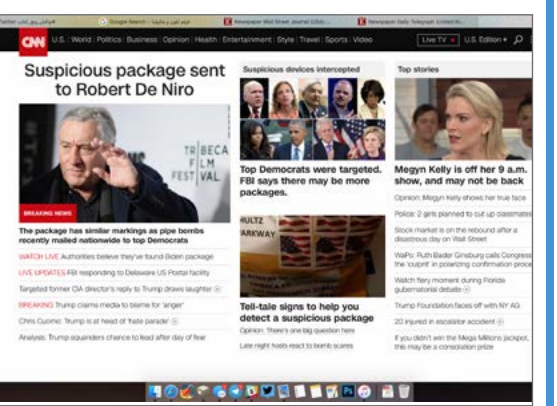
Twitter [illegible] | Google Search | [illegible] | Newspaper Wall Street Journal Editi... | Newspaper Daily Telegraph United Ki...

CNN U.S. World Politics Business Opinion Health Entertainment Style Travel Sports Video Live TV U.S. Edition

Suspicious package sent to Robert De Niro

TRIBECA FILM FESTIVAL

BREAKING NEWS

The package has similar markings as pipe bombs recently mailed nationwide to top Democrats

WATCH LIVE Authorities believe they've found Biden package

LIVE UPDATES FBI responding to Delaware US Postal facility

Targeted former CIA director's reply to Trump draws laughter

BREAKING Trump claims media to blame for 'anger'

Chris Cuomo: Trump is at heart of 'hate parade'

Analysis: Trump squanders chance to lead after day of fear

Suspicious devices intercepted

Top Democrats were targeted. FBI says there may be more packages.

RULTZ PARKWAY

Tell-tale signs to help you detect a suspicious package

Opinion: There's one big question here

Late night hosts react to bomb scares

Top stories

Megyn Kelly is off her 9 a.m. show, and may not be back

Opinion: Megyn Kelly shows her true face

Police: 2 girls planned to cut up classmates

Stock market is on the rebound after a disastrous day on Wall Street

WaPo: Ruth Bader Ginsburg calls Congress the 'culprit' in polarizing confirmation process

Watch fiery moment during Florida gubernatorial debate

Trump Foundation faces off with NY AG

20 injured in escalator accident

If you didn't win the Mega Millions jackpot, this may be a consolation prize